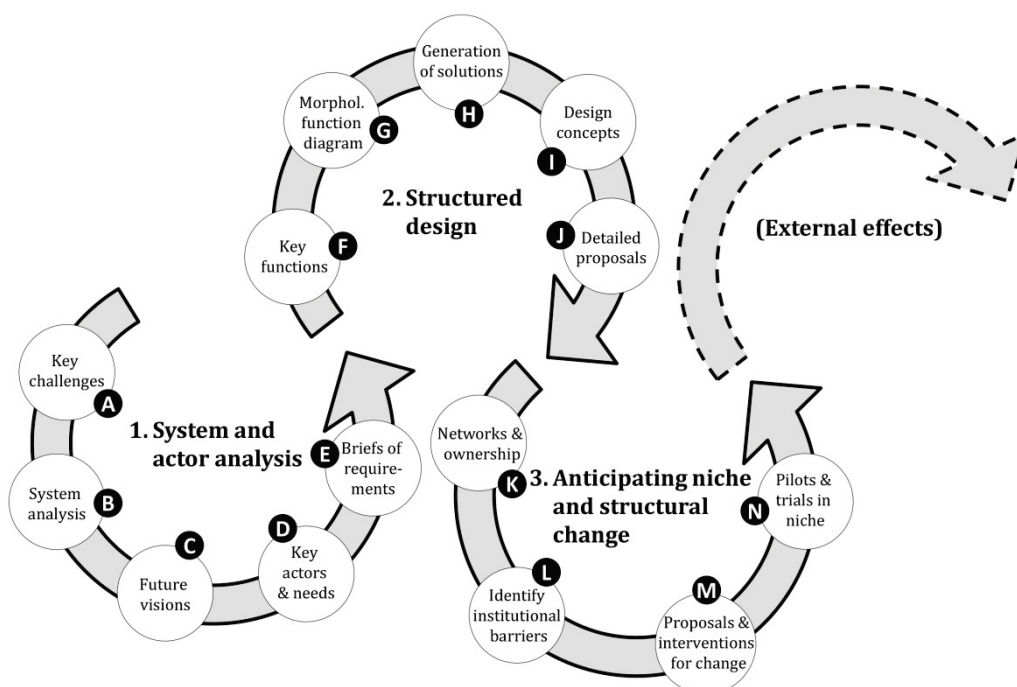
Generation of solutions
H
Morphol. function diagram
G
Design concepts
I
2. Structured design
Key functions
F
J
Detailed proposals
(External effects)
Key challenges
A
1. System and actor analysis
E
Briefs of requirements
System analysis
B
C
Future visions
D
Key actors & needs
Networks & ownership
K
3. Anticipating niche and structural change
N
Pilots & trials in niche
L
Identify institutional barriers
M
Proposals & interventions for change